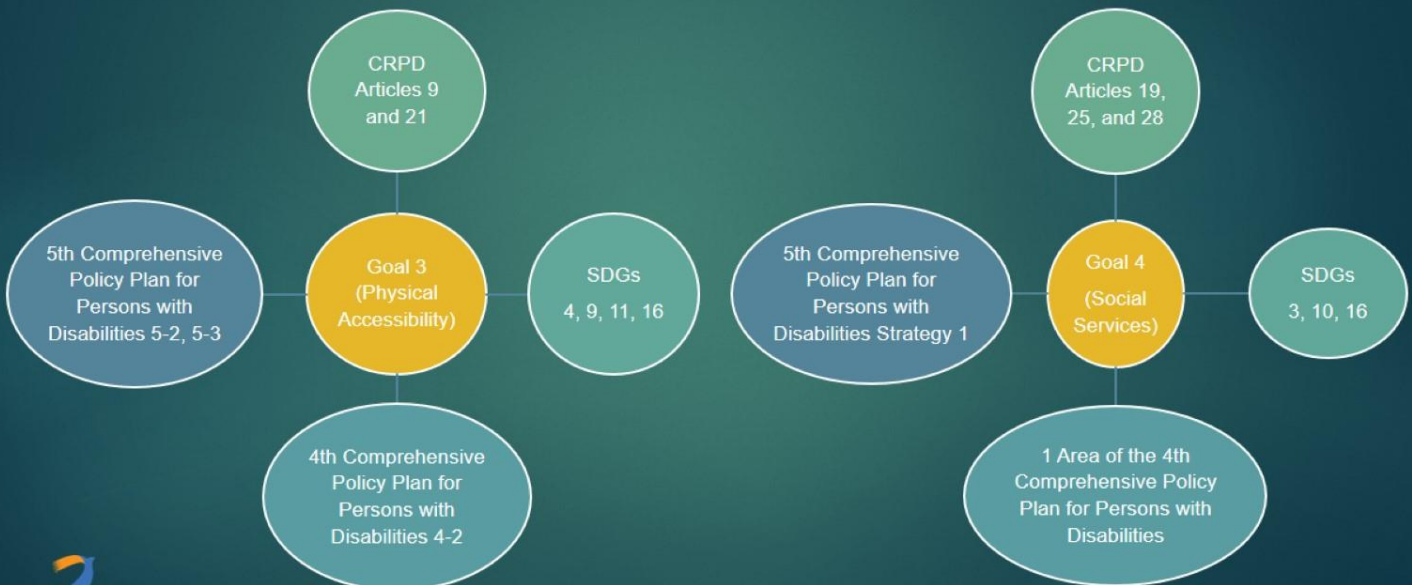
CRPD Articles 9 and 21

5th Comprehensive Policy Plan for Persons with Disabilities 5-2, 5-3

Goal 3 (Physical Accessibility)

SDGs 4, 9, 11, 16

4th Comprehensive Policy Plan for Persons with Disabilities 4-2

CRPD Articles 19, 25, and 28

5th Comprehensive Policy Plan for Persons with Disabilities Strategy 1

Goal 4 (Social Services)

SDGs 3, 10, 16

1 Area of the 4th Comprehensive Policy Plan for Persons with Disabilities